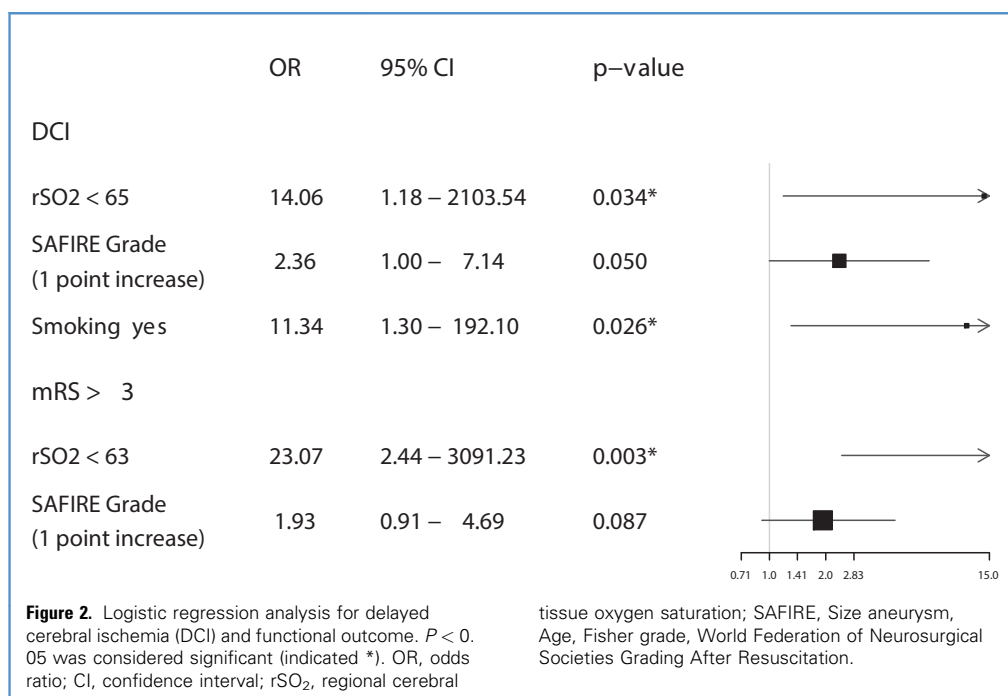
| | OR | 95% CI | p−value |
|---|---|---|---|
| DCI | | | |
| rSO2 < 65 | 14.06 | 1.18 – 2103.54 | 0.034* |
| SAFIRE Grade (1 point increase) | 2.36 | 1.00 – 7.14 | 0.050 |
| Smoking yes | 11.34 | 1.30 – 192.10 | 0.026* |
| mRS > 3 | | | |
| rSO2 < 63 | 23.07 | 2.44 – 3091.23 | 0.003* |
| SAFIRE Grade (1 point increase) | 1.93 | 0.91 – 4.69 | 0.087 |

0.71 1.0 1.41 2.0 2.83 15.0

**Figure 2.** Logistic regression analysis for delayed cerebral ischemia (DCI) and functional outcome. $P < 0.05$ was considered significant (indicated *). OR, odds ratio; CI, confidence interval; $rSO_2$, regional cerebral tissue oxygen saturation; SAFIRE, Size aneurysm, Age, Fisher grade, World Federation of Neurosurgical Societies Grading After Resuscitation.